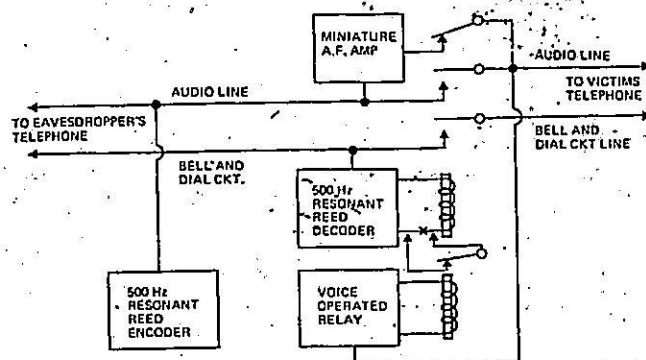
MINIATURE A.F. AMP

AUDIO LINE

TO VICTIMS TELEPHONE

AUDIO LINE

TO EAVESDROPPER'S TELEPHONE

BELL AND DIAL CKT LINE

BELL AND DIAL CKT.

500 Hz RESONANT REED DECODER

500 Hz RESONANT REED ENCODER

VOICE OPERATED RELAY